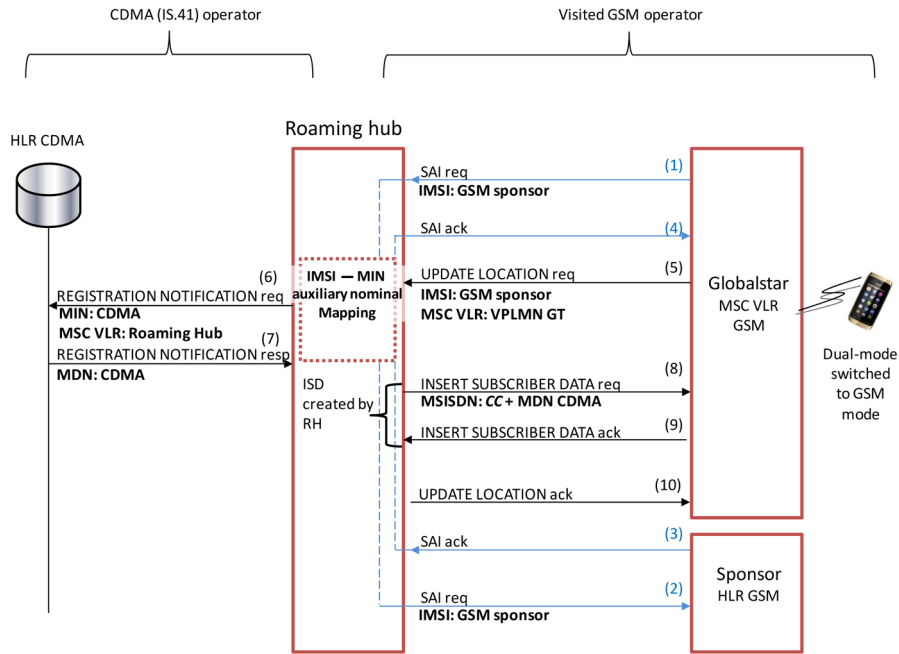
CDMA (IS.41) operator

Visited GSM operator

HLR CDMA

Roaming hub

SAI req
IMSI: GSM sponsor
(1)

SAI ack
(4)

IMSI — MIN auxiliary nominal Mapping

(6)
REGISTRATION NOTIFICATION req
MIN: CDMA
MSC VLR: Roaming Hub

(7)
REGISTRATION NOTIFICATION resp
MDN: CDMA

UPDATE LOCATION req
IMSI: GSM sponsor
MSC VLR: VPLMN GT
(5)

Globalstar
MSC VLR
GSM

Dual-mode switched to GSM mode

ISD created by RH

INSERT SUBSCRIBER DATA req
MSISDN: CC + MDN CDMA
(8)

INSERT SUBSCRIBER DATA ack
(9)

UPDATE LOCATION ack
(10)

SAI ack
(3)

Sponsor
HLR GSM

SAI req
IMSI: GSM sponsor
(2)